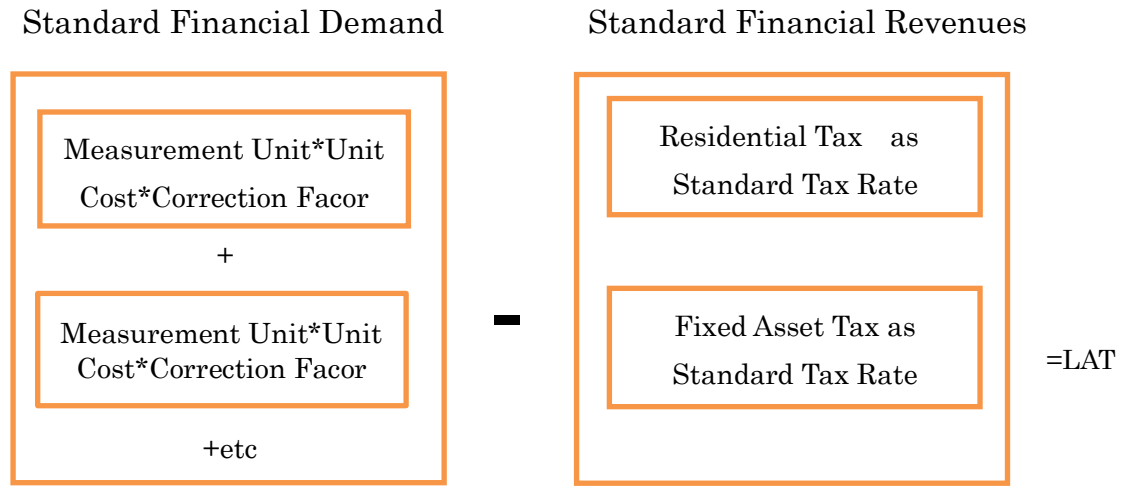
Standard Financial Demand

Measurement Unit*Unit Cost*Correction Facor

+

Measurement Unit*Unit Cost*Correction Facor

+etc

-

Standard Financial Revenues

Residential Tax as Standard Tax Rate

Fixed Asset Tax as Standard Tax Rate

=LAT